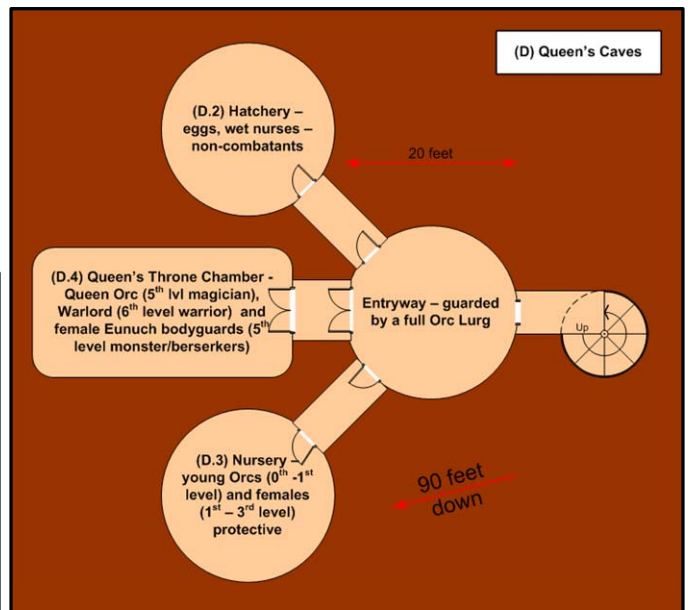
(D) Queen's Caves

(D.2) Hatchery – eggs, wet nurses – non-combatants

20 feet

(D.4) Queen's Throne Chamber - Queen Orc ($5^{th}$ lvl magician), Warlord ($6^{th}$ level warrior) and female Eunuch bodyguards ($5^{th}$ level monster/berserkers)

Entryway – guarded by a full Orc Lurg

Up

(D.3) Nursery – young Orcs ($0^{th}$ -$1^{st}$ level) and females ($1^{st}$ – $3^{rd}$ level) protective

90 feet down